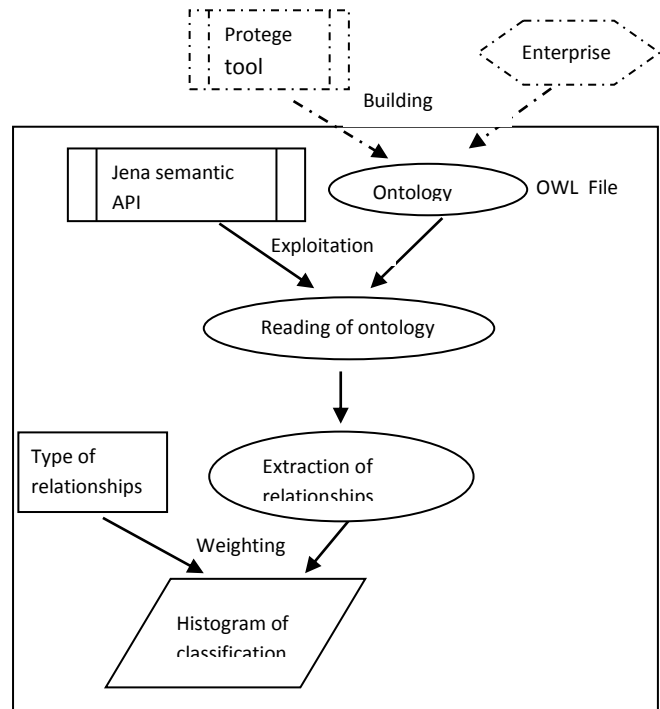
Protege tool

Enterprise

Building

Jena semantic API

Ontology

OWL File

Exploitation

Reading of ontology

Type of relationships

Extraction of relationships

Weighting

Histogram of classification